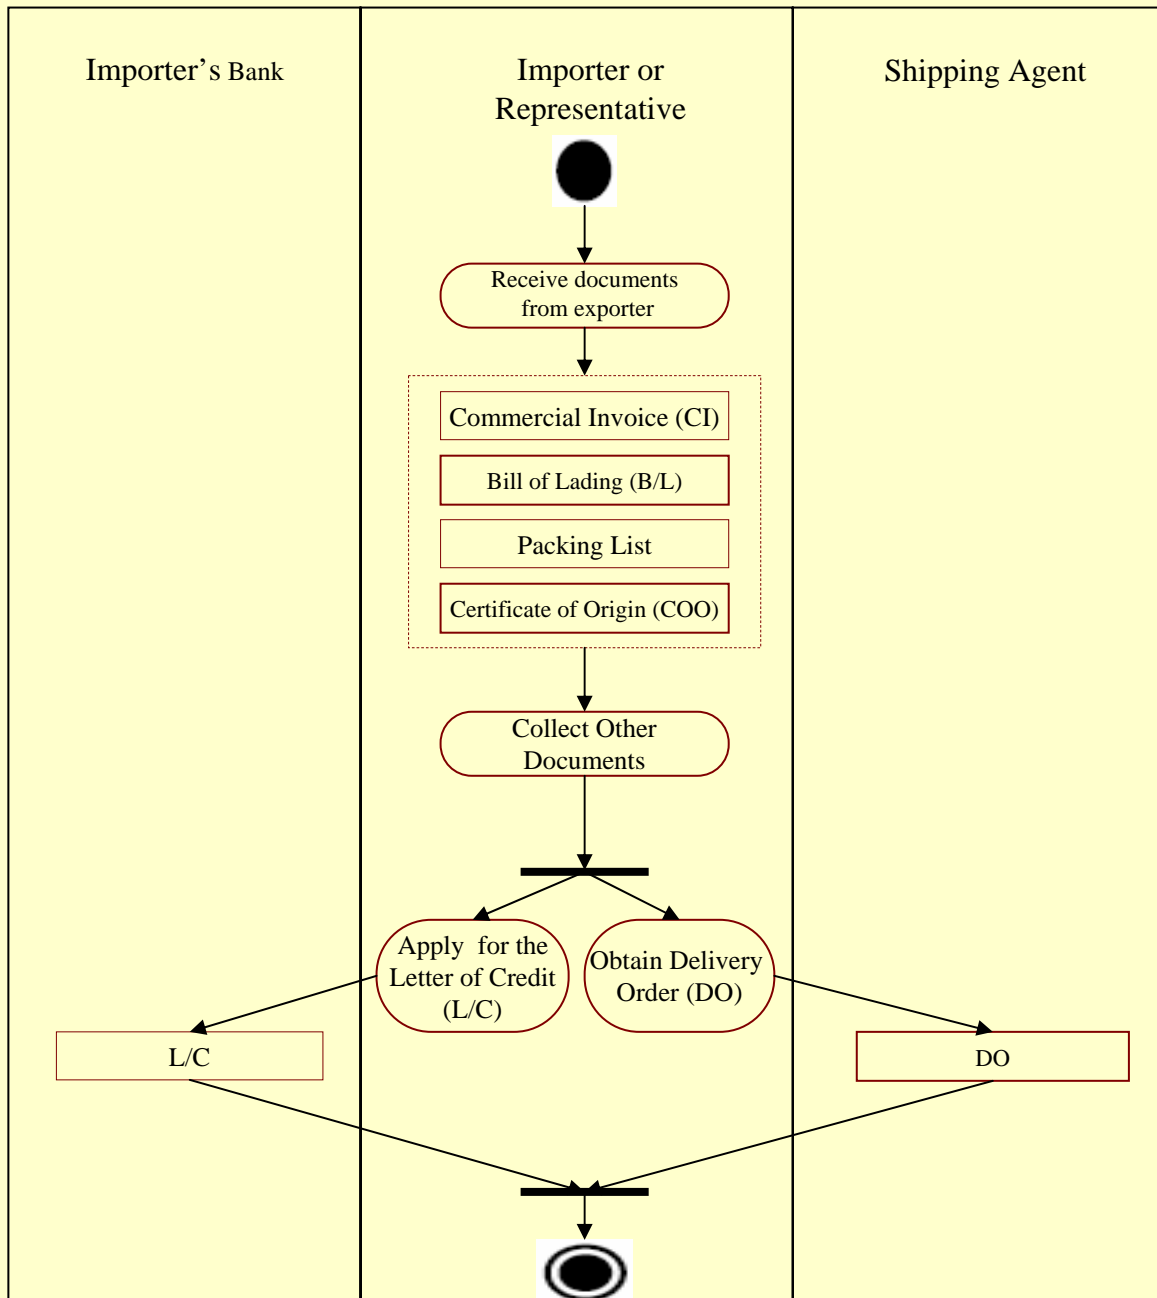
Importer's Bank

Importer or Representative

Shipping Agent

Receive documents from exporter

Commercial Invoice (CI)

Bill of Lading (B/L)

Packing List

Certificate of Origin (COO)

Collect Other Documents

Apply for the Letter of Credit (L/C)

Obtain Delivery Order (DO)

L/C

DO